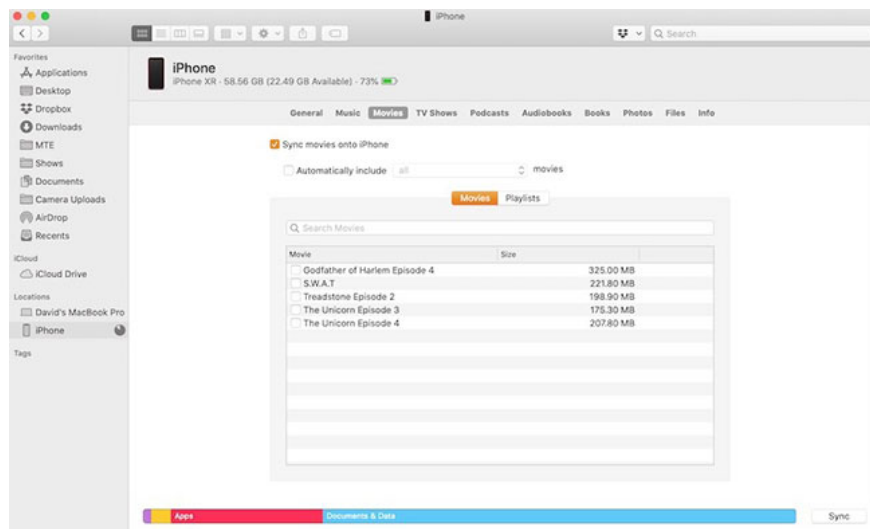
iPhone

Search

Favorites
Applications
Desktop
Dropbox
Downloads
MTE
Shows
Documents
Camera Uploads
AirDrop
Recents

iCloud
iCloud Drive

Locations
David's MacBook Pro
iPhone

Tags

iPhone
iPhone XR · 58.56 GB (22.49 GB Available) · 73%

General Music Movies TV Shows Podcasts Audiobooks Books Photos Files Info

Sync movies onto iPhone

Automatically include all movies

Movies Playlists

Search Movies

| Movie | Size |
|---|---|
| Godfather of Harlem Episode 4 | 325.00 MB |
| S.W.A.T | 221.80 MB |
| Treadstone Episode 2 | 198.90 MB |
| The Unicorn Episode 3 | 175.30 MB |
| The Unicorn Episode 4 | 207.80 MB |

Apps Documents & Data

Sync